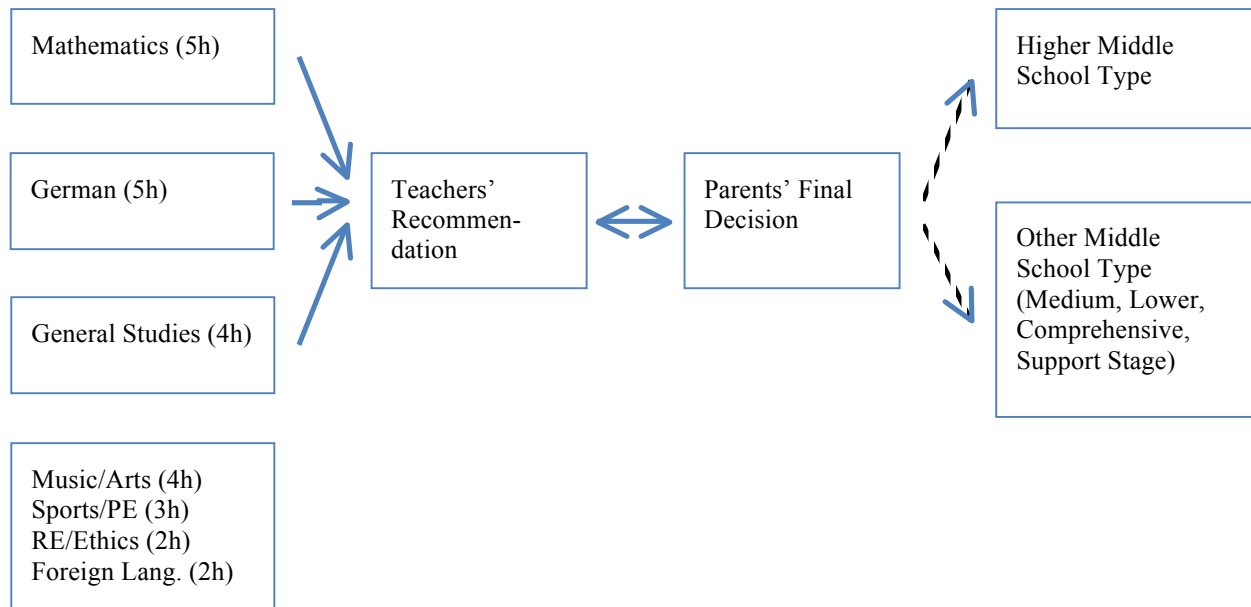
Mathematics (5h)

German (5h)

General Studies (4h)

Music/Arts (4h)
Sports/PE (3h)
RE/Ethics (2h)
Foreign Lang. (2h)

Teachers' Recommendation

Parents' Final Decision

Higher Middle School Type

Other Middle School Type (Medium, Lower, Comprehensive, Support Stage)